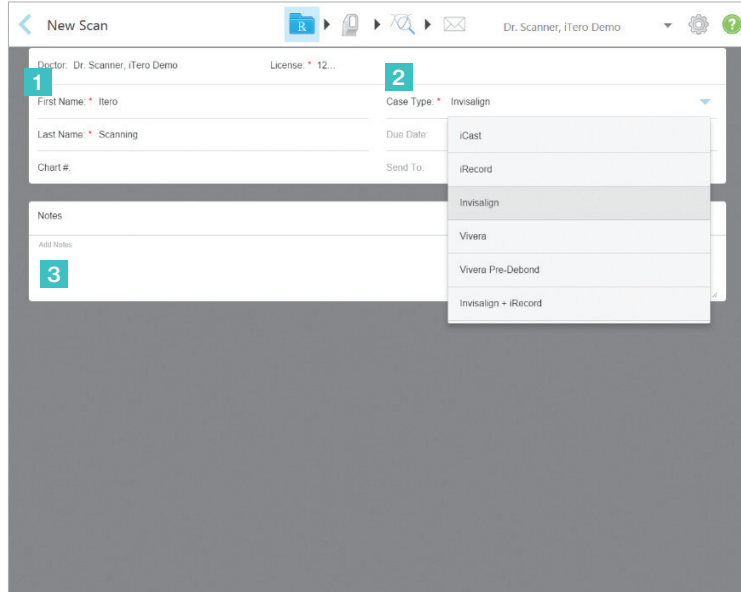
New Scan

R

Dr. Scanner, iTero Demo

?

Doctor: Dr. Scanner, iTero Demo

License: * 12...

1

First Name: * Itero

Last Name: * Scanning

Chart #.

2

Case Type: * Invisalign

Due Date:

Send To:

iCast

iRecord

Invisalign

Vivera

Vivera Pre-Debond

Invisalign + iRecord

Notes

Add Notes

3